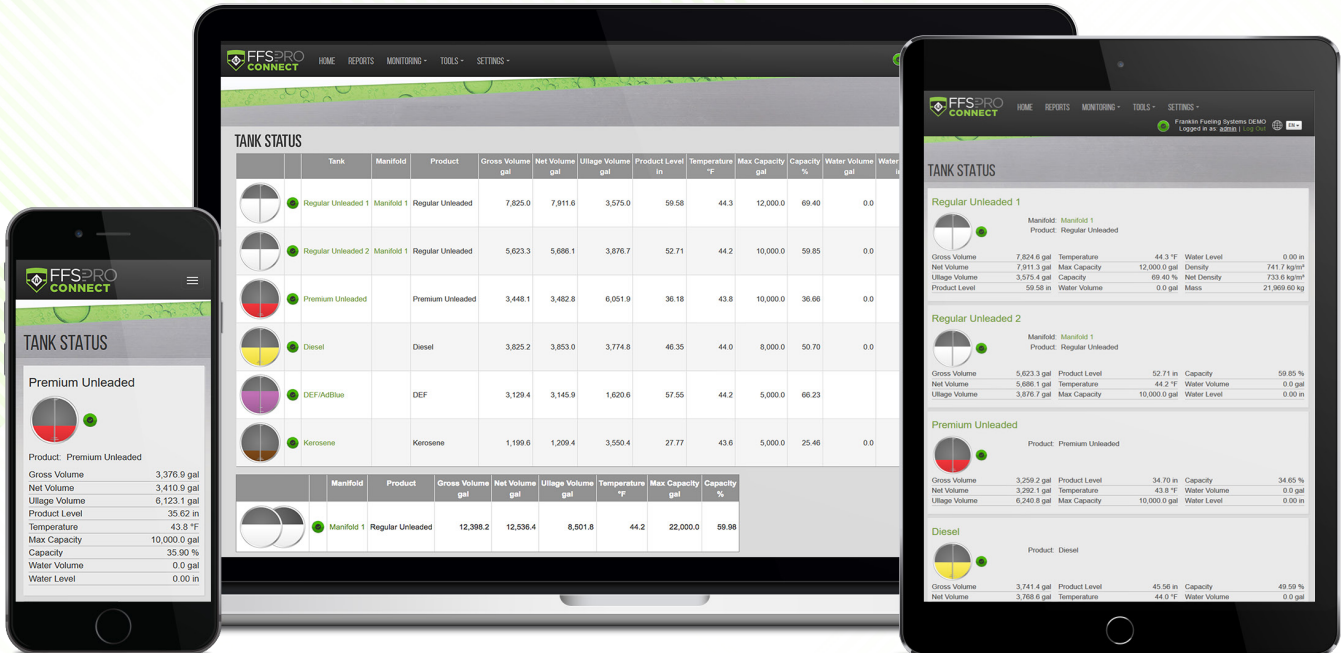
FFS PRO CONNECT

HOME REPORTS MONITORING TOOLS SETTINGS

TANK STATUS

| | | Tank | Manifold | Product | Gross Volume gal | Net Volume gal | Ullage Volume gal | Product Level in | Temperature °F | Max Capacity gal | Capacity % | Water Volume gal | Wate |
|---|---|---|---|---|---|---|---|---|---|---|---|---|---|
| | | Regular Unleaded 1 | Manifold 1 | Regular Unleaded | 7,825.0 | 7,911.6 | 3,575.0 | 59.58 | 44.3 | 12,000.0 | 69.40 | 0.0 | |
| | | Regular Unleaded 2 | Manifold 1 | Regular Unleaded | 5,623.3 | 5,686.1 | 3,876.7 | 52.71 | 44.2 | 10,000.0 | 59.85 | 0.0 | |
| | | Premium Unleaded | | Premium Unleaded | 3,448.1 | 3,482.8 | 6,051.9 | 36.18 | 43.8 | 10,000.0 | 36.66 | 0.0 | |
| | | Diesel | | Diesel | 3,825.2 | 3,853.0 | 3,774.8 | 46.35 | 44.0 | 8,000.0 | 50.70 | 0.0 | |
| | | DEF/AdBlue | | DEF | 3,129.4 | 3,145.9 | 1,620.6 | 57.55 | 44.2 | 5,000.0 | 66.23 | | |
| | | Kerosene | | Kerosene | 1,199.6 | 1,209.4 | 3,550.4 | 27.77 | 43.6 | 5,000.0 | 25.46 | 0.0 | |

| | | Manifold | Product | Gross Volume gal | Net Volume gal | Ullage Volume gal | Temperature °F | Max Capacity gal | Capacity % |
|---|---|---|---|---|---|---|---|---|---|
| | | Manifold 1 | Regular Unleaded | 12,398.2 | 12,536.4 | 8,501.8 | 44.2 | 22,000.0 | 59.98 |

FFS PRO CONNECT

TANK STATUS

Premium Unleaded

Product: Premium Unleaded

| | |
|---|---|
| Gross Volume | 3,376.9 gal |
| Net Volume | 3,410.9 gal |
| Ullage Volume | 6,123.1 gal |
| Product Level | 35.62 in |
| Temperature | 43.8 °F |
| Max Capacity | 10,000.0 gal |
| Capacity | 35.90 % |
| Water Volume | 0.0 gal |
| Water Level | 0.00 in |

FFS PRO CONNECT

HOME REPORTS MONITORING TOOLS SETTINGS

Franklin Fueling Systems DEMO
Logged in as: admin | Log Out

EN

TANK STATUS

Regular Unleaded 1

Manifold: Manifold 1
Product: Regular Unleaded

| | | | | | |
|---|---|---|---|---|---|
| Gross Volume | 7,824.6 gal | Temperature | 44.3 °F | Water Level | 0.00 in |
| Net Volume | 7,911.3 gal | Max Capacity | 12,000.0 gal | Density | 741.7 kg/m³ |
| Ullage Volume | 3,575.4 gal | Capacity | 69.40 % | Net Density | 733.6 kg/m³ |
| Product Level | 59.58 in | Water Volume | 0.0 gal | Mass | 21,969.60 kg |

Regular Unleaded 2

Manifold: Manifold 1
Product: Regular Unleaded

| | | | | | |
|---|---|---|---|---|---|
| Gross Volume | 5,623.3 gal | Product Level | 52.71 in | Capacity | 59.85 % |
| Net Volume | 5,686.1 gal | Temperature | 44.2 °F | Water Volume | 0.0 gal |
| Ullage Volume | 3,876.7 gal | Max Capacity | 10,000.0 gal | Water Level | 0.00 in |

Premium Unleaded

Product: Premium Unleaded

| | | | | | |
|---|---|---|---|---|---|
| Gross Volume | 3,259.2 gal | Product Level | 34.70 in | Capacity | 34.65 % |
| Net Volume | 3,292.1 gal | Temperature | 43.8 °F | Water Volume | 0.0 gal |
| Ullage Volume | 6,240.8 gal | Max Capacity | 10,000.0 gal | Water Level | 0.00 in |

Diesel

Product: Diesel

| | | | | | |
|---|---|---|---|---|---|
| Gross Volume | 3,741.4 gal | Product Level | 45.56 in | Capacity | 49.59 % |
| Net Volume | 3,768.6 gal | Temperature | 44.0 °F | Water Volume | 0.0 gal |